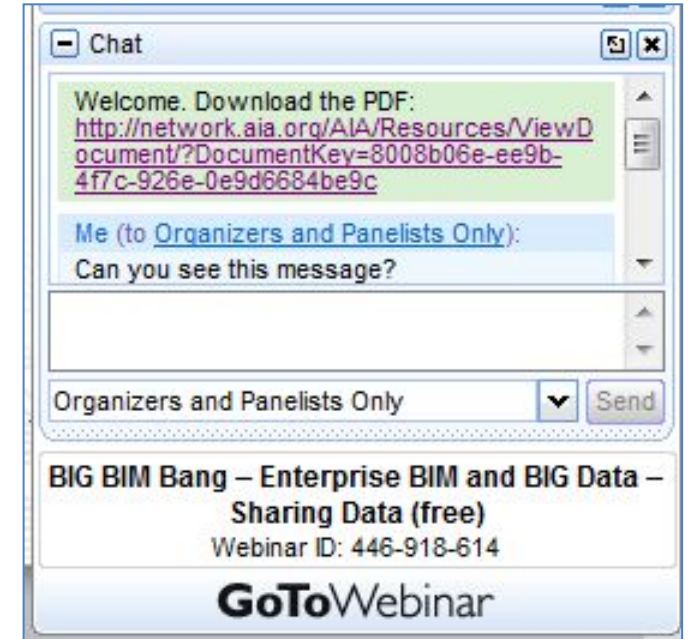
Chat

Welcome. Download the PDF: http://network.aia.org/AIA/Resources/ViewDocument/?DocumentKey=8008b06e-ee9b-4f7c-926e-0e9d6684be9c

Me (to Organizers and Panelists Only):
Can you see this message?

Organizers and Panelists Only

Send

BIG BIM Bang – Enterprise BIM and BIG Data – Sharing Data (free)
Webinar ID: 446-918-614

GoToWebinar